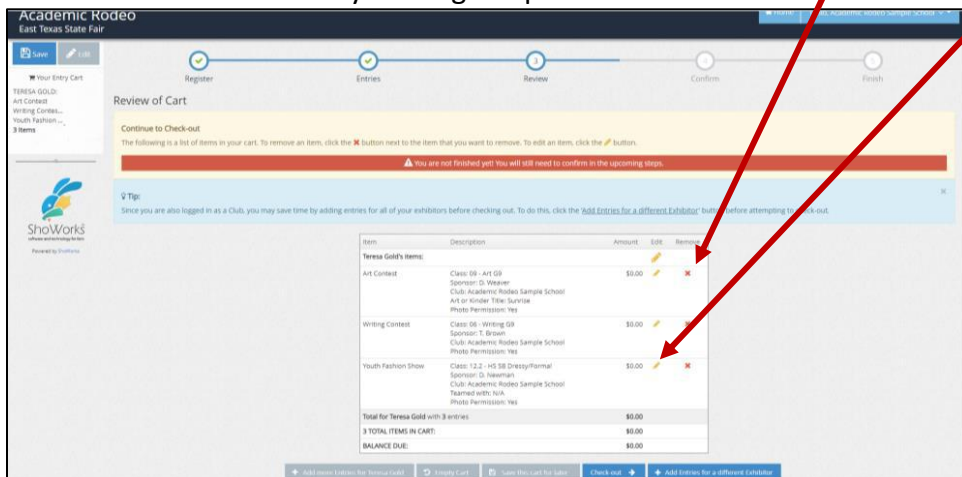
Academic Rodeo
East Texas State Fair

Home | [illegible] Academic Rodeo Sample School

Save | Edit

Your Entry Cart
TERESA GOLD:
Art Contest
Writing Contes...
Youth Fashion ...
3 Items

ShoWorks
Powered by ShoWorks

Register | Entries | Review | Confirm | Finish

Review of Cart

Continue to Check-out
The following is a list of items in your cart. To remove an item, click the ✖ button next to the item that you want to remove. To edit an item, click the ✏ button.

⚠ You are not finished yet! You will still need to confirm in the upcoming steps.

Tip:
Since you are also logged in as a Club, you may save time by adding entries for all of your exhibitors before checking out. To do this, click the 'Add Entries for a different Exhibitor' button before attempting to check-out.

| Item | Description | Amount | Edit | Remove |
|---|---|---|---|---|
| Teresa Gold's items: | | | | |
| Art Contest | Class: 09 - Art G9 Sponsor: D. Weaver Club: Academic Rodeo Sample School Art or Kinder Title: Survive Photo Permission: Yes | \$0.00 | | |
| Writing Contest | Class: 08 - Writing G9 Sponsor: T. Brown Club: Academic Rodeo Sample School Photo Permission: Yes | \$0.00 | | |
| Youth Fashion Show | Class: 12.2 - HS SB Dressy/Formal Sponsor: D. Newman Club: Academic Rodeo Sample School Teamed with: N/A Photo Permission: Yes | \$0.00 | | |
| Total for Teresa Gold with 3 entries | | \$0.00 | | |
| 3 TOTAL ITEMS IN CART: | | \$0.00 | | |
| BALANCE DUE: | | \$0.00 | | |

Add more Entries for Teresa Gold | Empty Cart | Save this cart for later | Check-out | Add Entries for a different Exhibitor